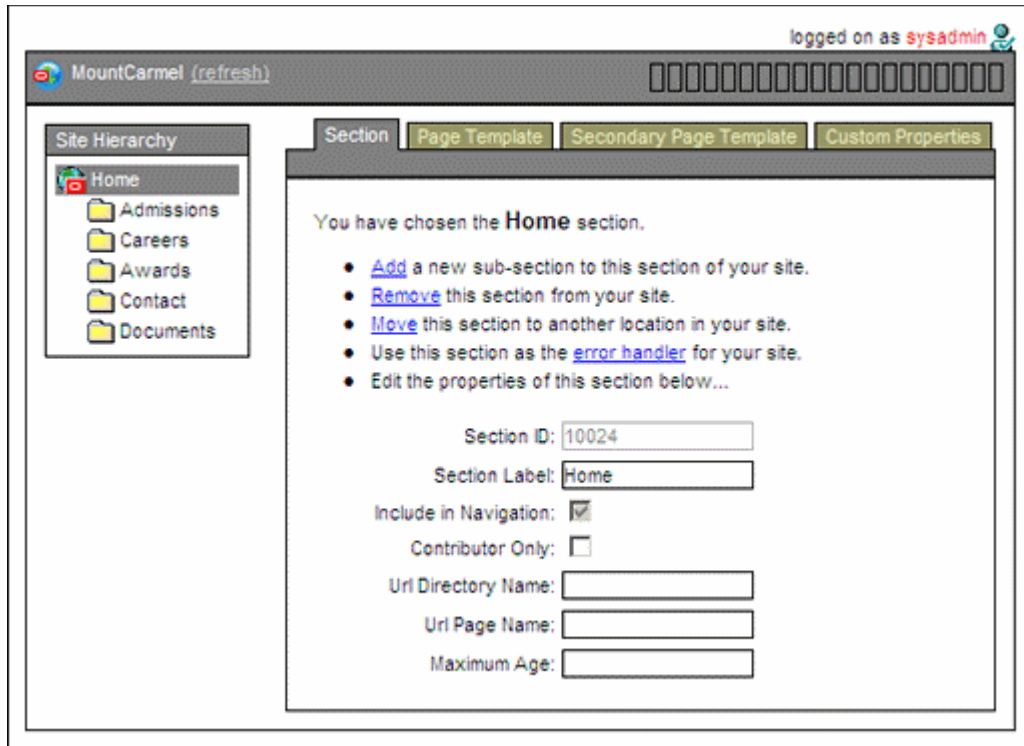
logged on as sysadmin

MountCarmel (refresh)

Site Hierarchy

Home
Admissions
Careers
Awards
Contact
Documents

Section | Page Template | Secondary Page Template | Custom Properties

You have chosen the **Home** section.

- Add a new sub-section to this section of your site.
- Remove this section from your site.
- Move this section to another location in your site.
- Use this section as the error handler for your site.
- Edit the properties of this section below...

Section ID: 10024
Section Label: Home
Include in Navigation:
Contributor Only:
Url Directory Name:
Url Page Name:
Maximum Age: